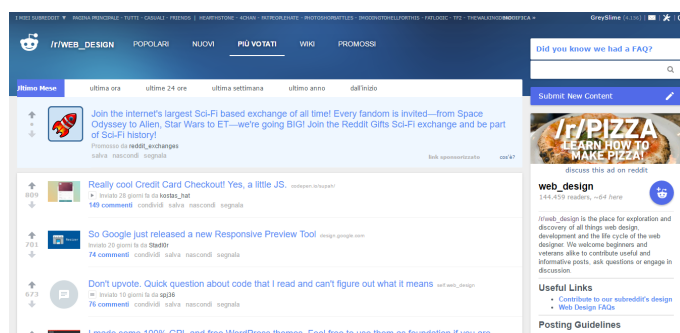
I MIEI SUBREDDIT ▾ PAGINA PRINCIPALE - TUTTI - CASUALI - FRIENDS | HEARTHSTONE - 4CHAN - INTERCIRLNATE - PHOTOSHOPBATTLES - IMGOINGTOHELLFORTHIS - FATLOGIC - TF2 - THEWALKINGDEAD - ANDROID · MODIFICA »

GreySlime (4,136) | ✉ | ✱ | esci

/r/WEB_DESIGN POPOLARI NUOVI PIÙ VOTATI WIKI PROMOSSI

ultimo Mese ultima ora ultime 24 ore ultima settimana ultimo anno dall'inizio

Join the internet's largest Sci-Fi based exchange of all time! Every fandom is invited—from Space Odyssey to Alien, Star Wars to ET—we're going BIG! Join the Reddit Gifts Sci-Fi exchange and be part of Sci-Fi history!
Promosso da reddit_exchanges
salva nascondi segnala
link sponsorizzato cos'è?

809 Really cool Credit Card Checkout! Yes, a little JS. (codepen.io)
invato 26 giorni fa da kostas_hat
149 commenti condividi salva nascondi segnala

781 So Google just released a new Responsive Preview Tool (design.google.com)
invato 26 giorni fa da Stadi0r
74 commenti condividi salva nascondi segnala

673 Don't upvote. Quick question about code that I read and can't figure out what it means (self.web_design)
invato 16 giorni fa da spj36
76 commenti condividi salva nascondi segnala

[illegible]

Did you know we had a FAQ?

Submit New Content

/r/PIZZA LEARN HOW TO MAKE PIZZA!
discuss this ad on reddit

web_design
144,459 readers, ~64 here

/r/web_design is the place for exploration and discovery of all things web design, development and the life cycle of the web designer. We welcome beginners and veterans alike to contribute useful and informative posts, ask questions or engage in discussion.

Useful Links
• Contribute to our subreddit's design
• Web Design FAQs

Posting Guidelines